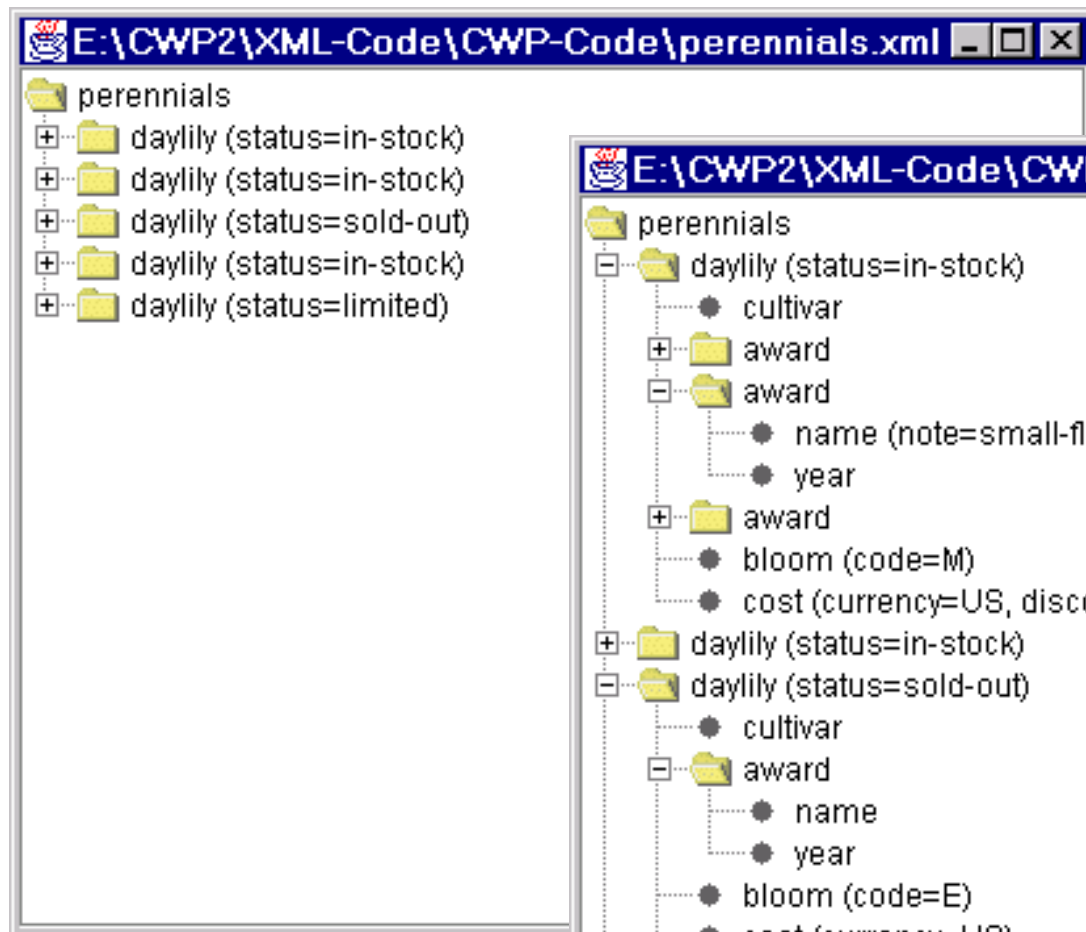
E:\CWP2\XML-Code\CWP-Code\perennials.xml

perennials
daylily (status=in-stock)
daylily (status=in-stock)
daylily (status=sold-out)
daylily (status=in-stock)
daylily (status=limited)

E:\CWP2\XML-Code\CW

perennials
daylily (status=in-stock)
cultivar
award
award
name (note=small-fl
year
award
bloom (code=M)
cost (currency=US, disc
daylily (status=in-stock)
daylily (status=sold-out)
cultivar
award
name
year
bloom (code=E)
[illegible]